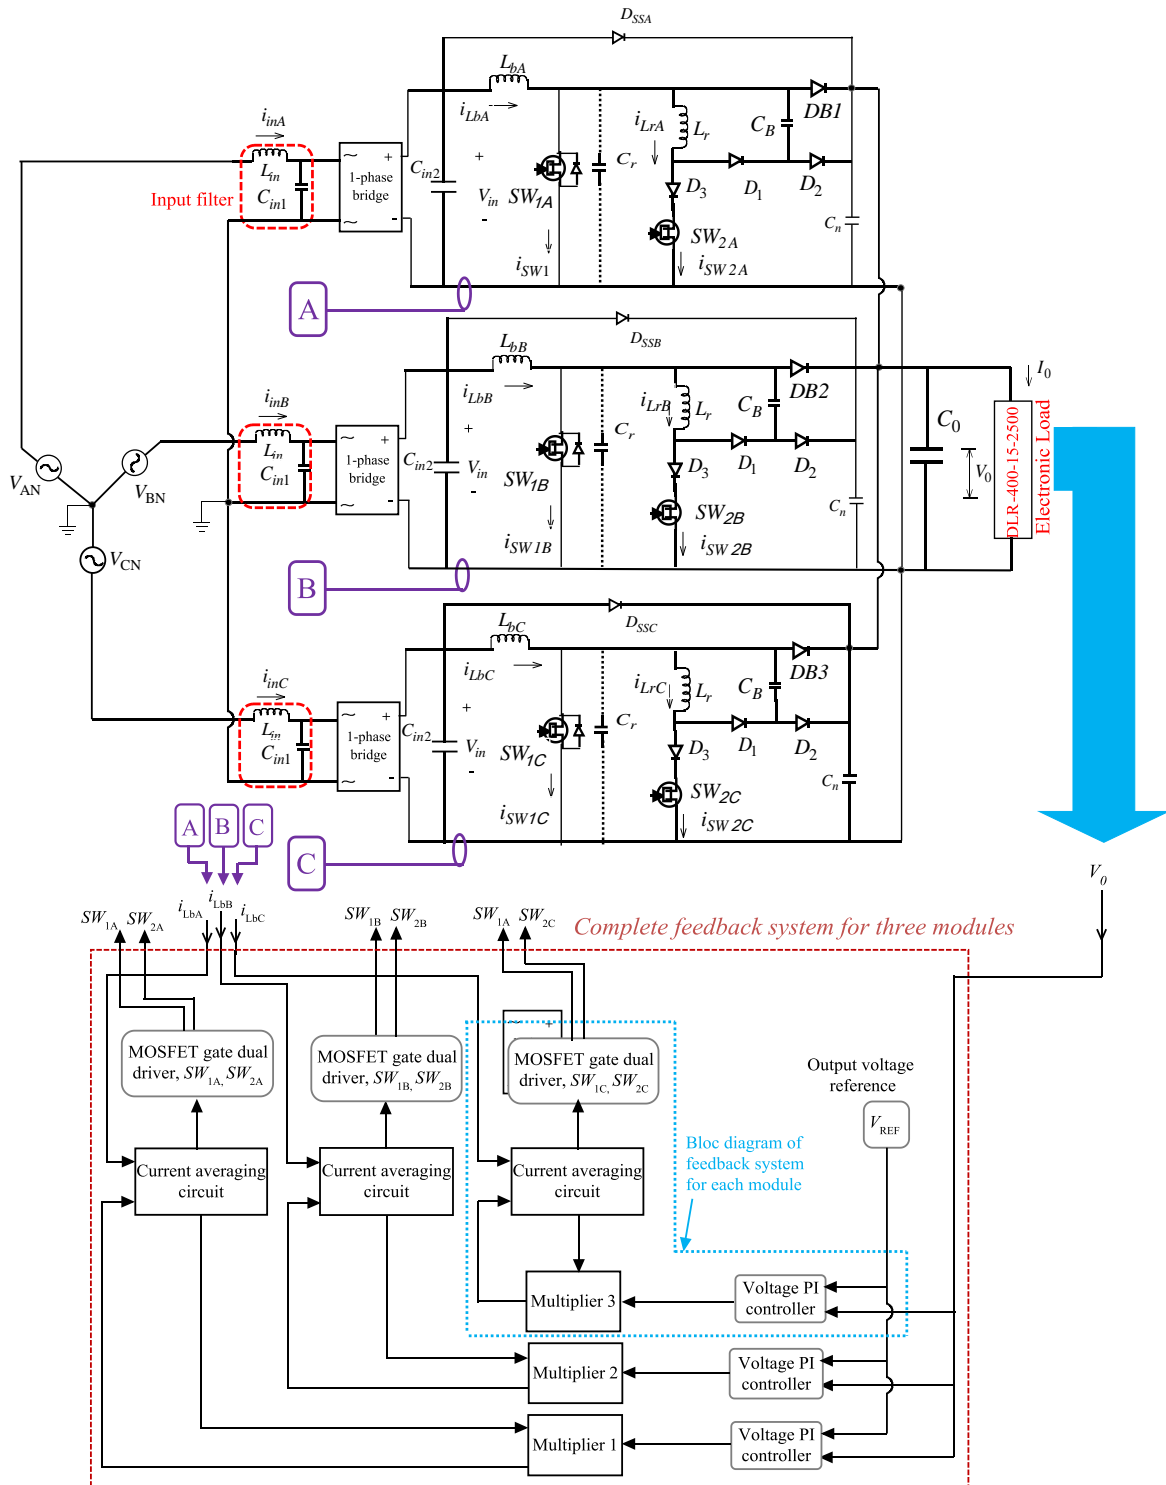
$D_{SSA}$
$L_{bA}$
$i_{inA}$
$i_{LbA}$
$i_{LrA}$
$L_r$
$C_B$
$DB1$
~ +
1-phase bridge
~ -
$C_{in2}$
$L_{in}$
Input filter
$C_{in1}$
+
$V_{in}$
-
$SW_{1A}$
$C_r$
$D_3$
$D_1$
$D_2$
$C_n$
$SW_{2A}$
$i_{SW1}$
$i_{SW2A}$
A
$L_{bB}$
$D_{SSB}$
$i_{inB}$
$i_{LbB}$
$i_{LrB}$
$L_r$
$C_B$
$DB2$
$I_0$
~ +
1-phase bridge
~ -
$C_{in2}$
$L_{in}$
$C_{in1}$
+
$V_{in}$
$SW_{1B}$
$C_r$
$D_3$
$D_1$
$D_2$
$C_0$
$V_0$
DLR-400-15-2500
Electronic Load
$V_{AN}$
$V_{BN}$
$C_n$
$SW_{2B}$
$i_{SW1B}$
$i_{SW2B}$
$V_{CN}$
B
$L_{bC}$
$D_{SSC}$
$i_{inC}$
$i_{LbC}$
$i_{LrC}$
$L_r$
$C_B$
$DB3$
~ +
1-phase bridge
~ -
$C_{in2}$
$L_{in}$
$C_{in1}$
+
$V_{in}$
-
$SW_{1C}$
$C_r$
$D_3$
$D_1$
$D_2$
$C_n$
$SW_{2C}$
$i_{SW1C}$
$i_{SW2C}$
A B C
C
$V_0$
$SW_{1A}$ $SW_{2A}$ $i_{LbA}$ $i_{LbB}$ $i_{LbC}$ $SW_{1B}$ $SW_{2B}$ $SW_{1A}$ $SW_{2C}$
Complete feedback system for three modules
MOSFET gate dual driver, $SW_{1A}$, $SW_{2A}$
MOSFET gate dual driver, $SW_{1B}$, $SW_{2B}$
MOSFET gate dual driver, $SW_{1C}$, $SW_{2C}$
Output voltage reference
$V_{REF}$
Bloc diagram of feedback system for each module
Current averaging circuit
Current averaging circuit
Current averaging circuit
Multiplier 3
Voltage PI controller
Multiplier 2
Voltage PI controller
Multiplier 1
Voltage PI controller